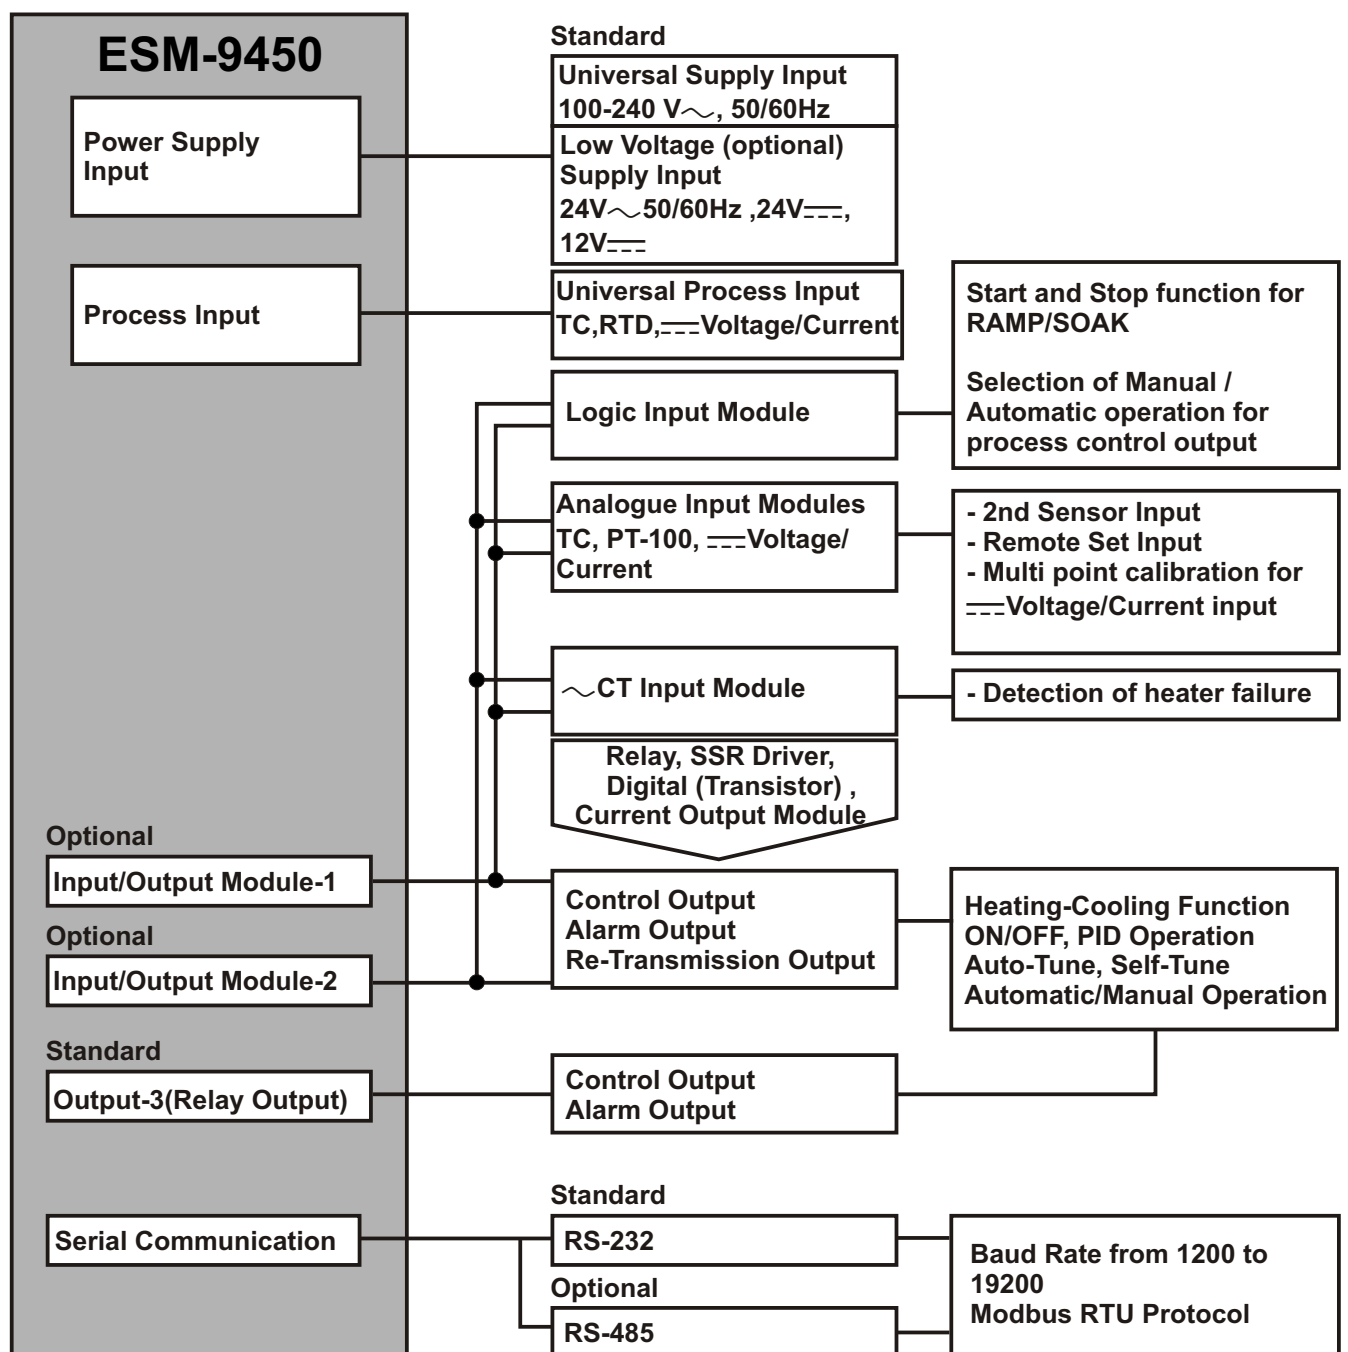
ESM-9450

Power Supply Input

Process Input

Standard

Universal Supply Input 100-240 V$\sim$, 50/60Hz

Low Voltage (optional) Supply Input 24V$\sim$50/60Hz ,24V$\overline{---}$, 12V$\overline{---}$

Universal Process Input TC,RTD,$\overline{---}$Voltage/Current

Start and Stop function for RAMP/SOAK

Selection of Manual / Automatic operation for process control output

Logic Input Module

Analogue Input Modules TC, PT-100, $\overline{---}$Voltage/ Current

- 2nd Sensor Input
- Remote Set Input
- Multi point calibration for $\overline{---}$Voltage/Current input

$\sim$CT Input Module

- Detection of heater failure

Relay, SSR Driver, Digital (Transistor) , Current Output Module

Optional

Input/Output Module-1

Optional

Input/Output Module-2

Control Output
Alarm Output
Re-Transmission Output

Heating-Cooling Function
ON/OFF, PID Operation
Auto-Tune, Self-Tune
Automatic/Manual Operation

Standard

Output-3(Relay Output)

Control Output
Alarm Output

Serial Communication

Standard

RS-232

Optional

RS-485

Baud Rate from 1200 to 19200
Modbus RTU Protocol